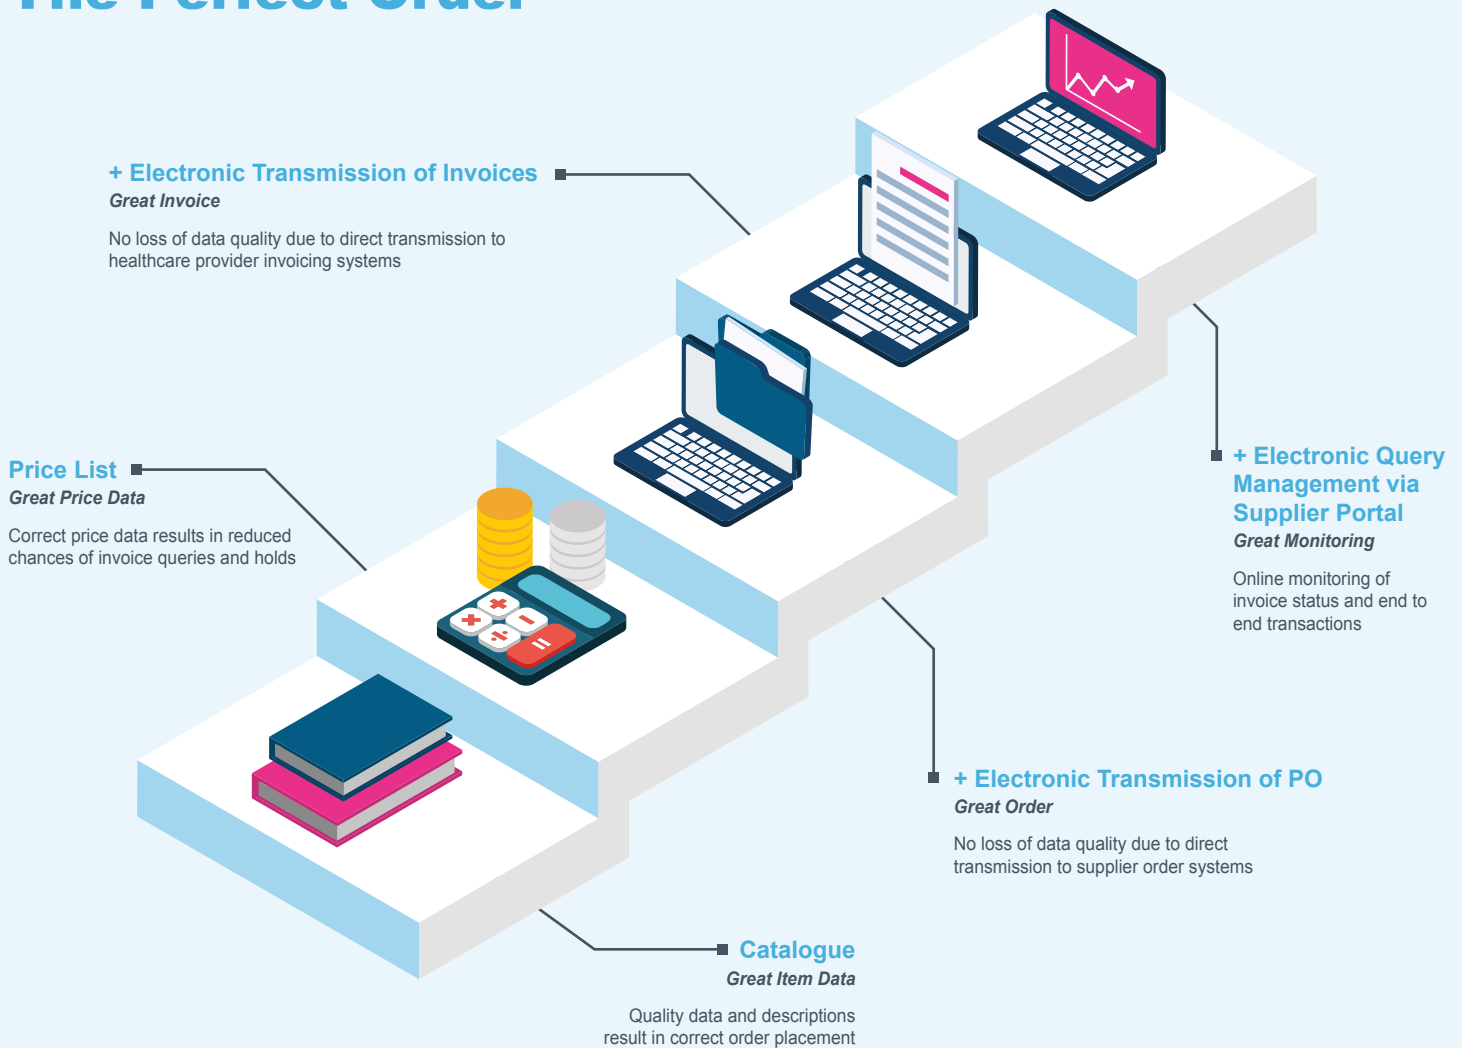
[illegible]

+ Electronic Transmission of Invoices
Great Invoice

No loss of data quality due to direct transmission to healthcare provider invoicing systems

Price List
Great Price Data

Correct price data results in reduced chances of invoice queries and holds

+ Electronic Query Management via Supplier Portal
Great Monitoring

Online monitoring of invoice status and end to end transactions

+ Electronic Transmission of PO
Great Order

No loss of data quality due to direct transmission to supplier order systems

Catalogue
Great Item Data

Quality data and descriptions result in correct order placement